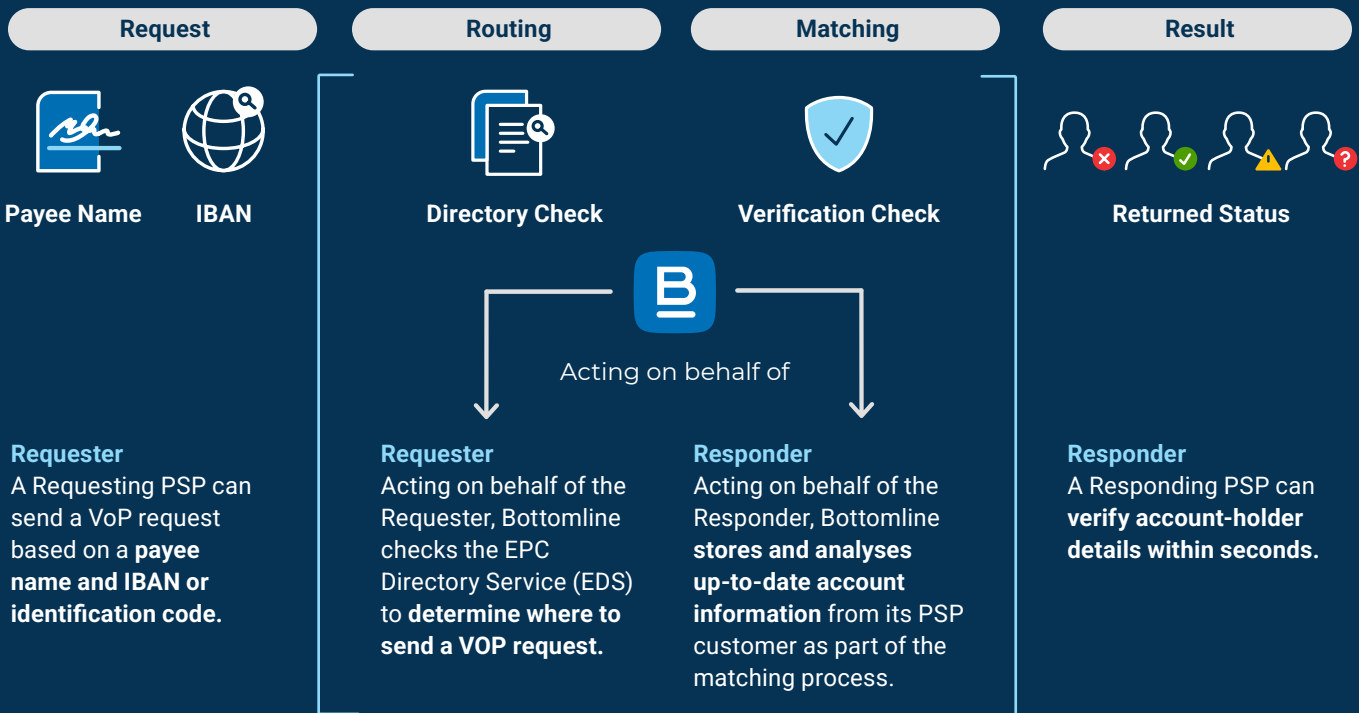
Request

Routing

Matching

Result

Payee Name

IBAN

Directory Check

Verification Check

Returned Status

Acting on behalf of

Requester
A Requesting PSP can send a VoP request based on a **payee name and IBAN or identification code.**

Requester
Acting on behalf of the Requester, Bottomline checks the EPC Directory Service (EDS) to **determine where to send a VOP request.**

Responder
Acting on behalf of the Responder, Bottomline **stores and analyses up-to-date account information** from its PSP customer as part of the matching process.

Responder
A Responding PSP can **verify account-holder details within seconds.**